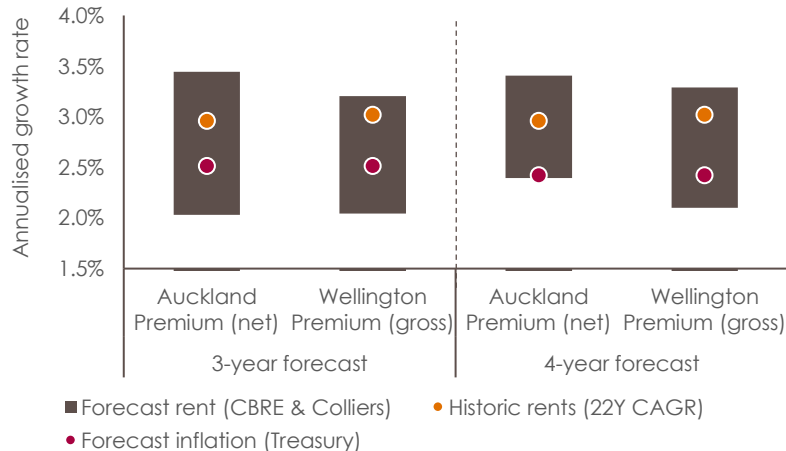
Annualised growth rate

4.0%
3.5%
3.0%
2.5%
2.0%
1.5%

Auckland Premium (net)
Wellington Premium (gross)
3-year forecast

Auckland Premium (net)
Wellington Premium (gross)
4-year forecast

Forecast rent (CBRE & Colliers)
Historic rents (22Y CAGR)
Forecast inflation (Treasury)